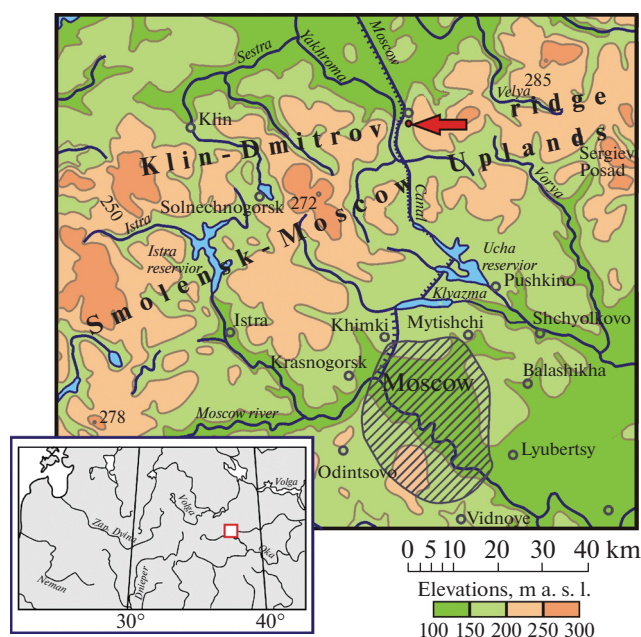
Sestra
Yakhroma
Moscow
285
Velya
Klin
Klin-Dmitrov ridge
Moscow Canal
Sergiev Posad
Vorya
Uplands
250
Istra
Solnechnogorsk
272
Smolensk-Moscow
Istra reservior
Ucha reservior
Pushkino
Klyazma
Istra
Khimki
Mytishchi
Shchyolkovo
Krasnogorsk
Moscow
Balashikha
278
Moscow river
Odintsovo
Lyubertsy
Vidnoye
Volga
Zap. Dvina
Volga
Neman
Dnieper
Oka
30°
40°
0 5 10 20 30 40 km
Elevations, m a. s. l.
100 150 200 250 300